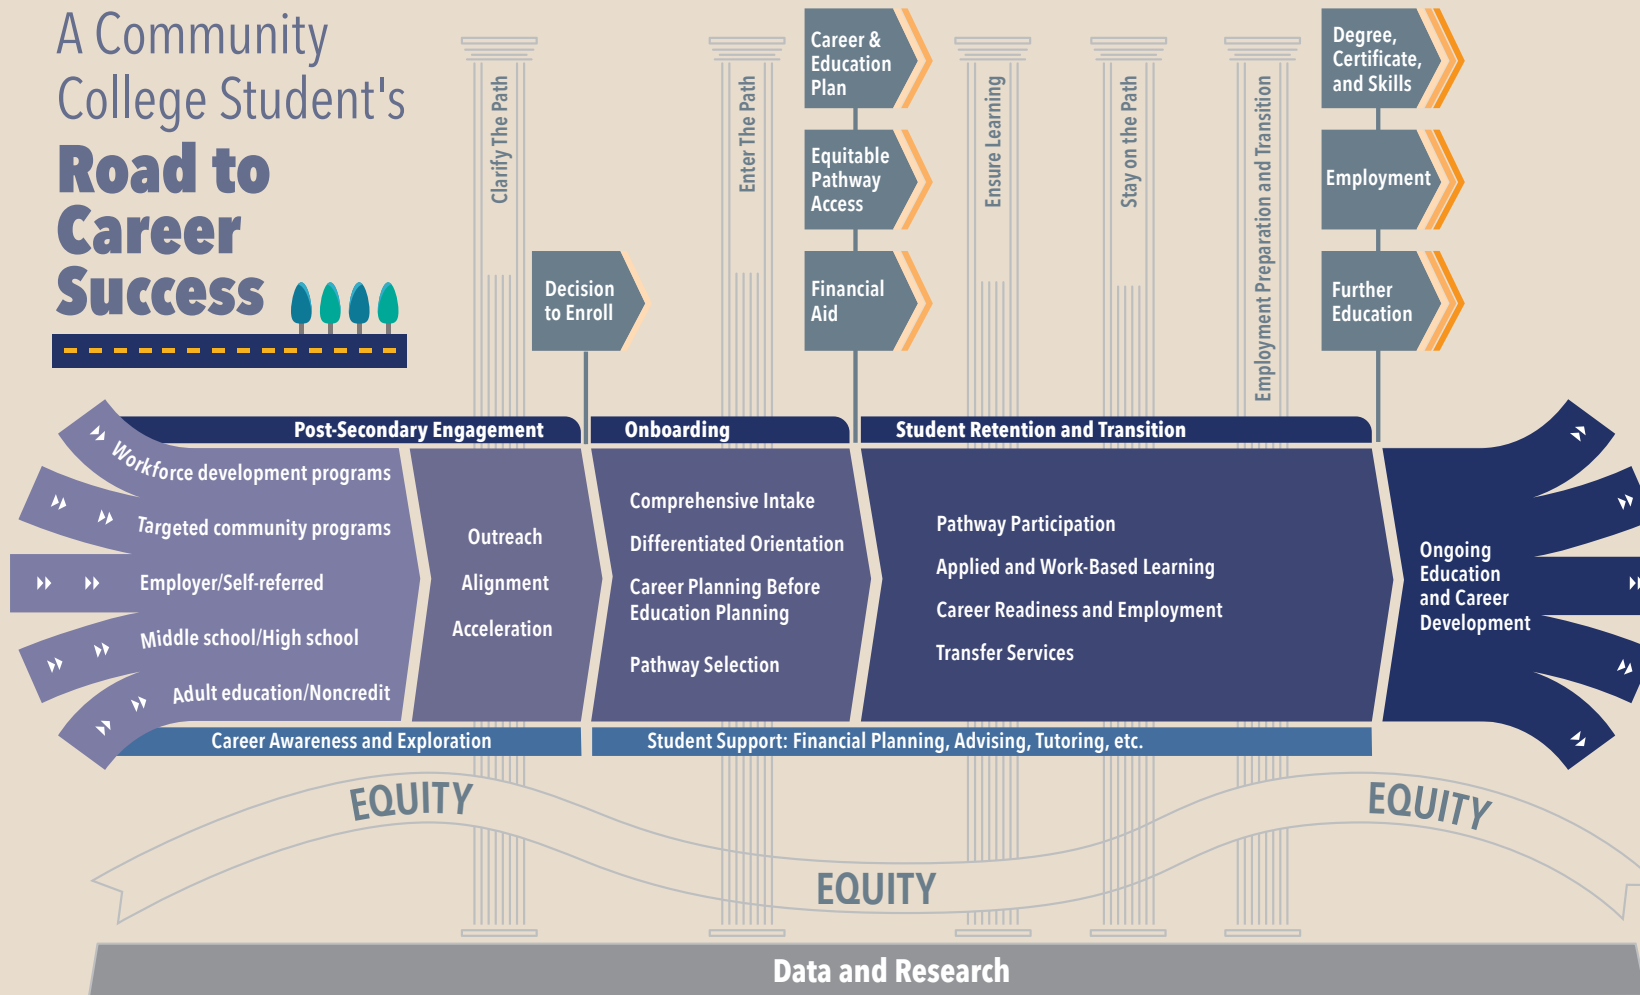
A Community College Student's

Road to Career Success

Clarify The Path

Decision to Enroll

Enter The Path

Career & Education Plan

Equitable Pathway Access

Financial Aid

Ensure Learning

Stay on the Path

Employment Preparation and Transition

Degree, Certificate, and Skills

Employment

Further Education

Post-Secondary Engagement

Onboarding

Student Retention and Transition

Workforce development programs

Targeted community programs

Employer/Self-referred

Middle school/High school

Adult education/Noncredit

Outreach

Alignment

Acceleration

Comprehensive Intake

Differentiated Orientation

Career Planning Before Education Planning

Pathway Selection

Pathway Participation

Applied and Work-Based Learning

Career Readiness and Employment

Transfer Services

Ongoing Education and Career Development

Career Awareness and Exploration

Student Support: Financial Planning, Advising, Tutoring, etc.

EQUITY

EQUITY

EQUITY

Data and Research